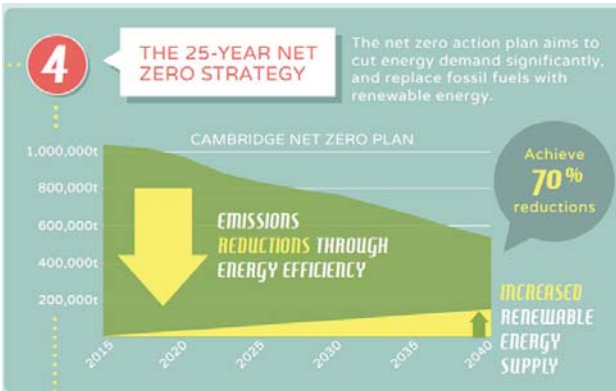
4

THE 25-YEAR NET ZERO STRATEGY

The net zero action plan aims to cut energy demand significantly, and replace fossil fuels with renewable energy.

CAMBRIDGE NET ZERO PLAN

1,000,000t
800,000t
600,000t
400,000t
200,000t

Achieve 70% reductions

EMISSIONS REDUCTIONS THROUGH ENERGY EFFICIENCY

INCREASED RENEWABLE ENERGY SUPPLY

2015
2020
2025
2030
2035
2040